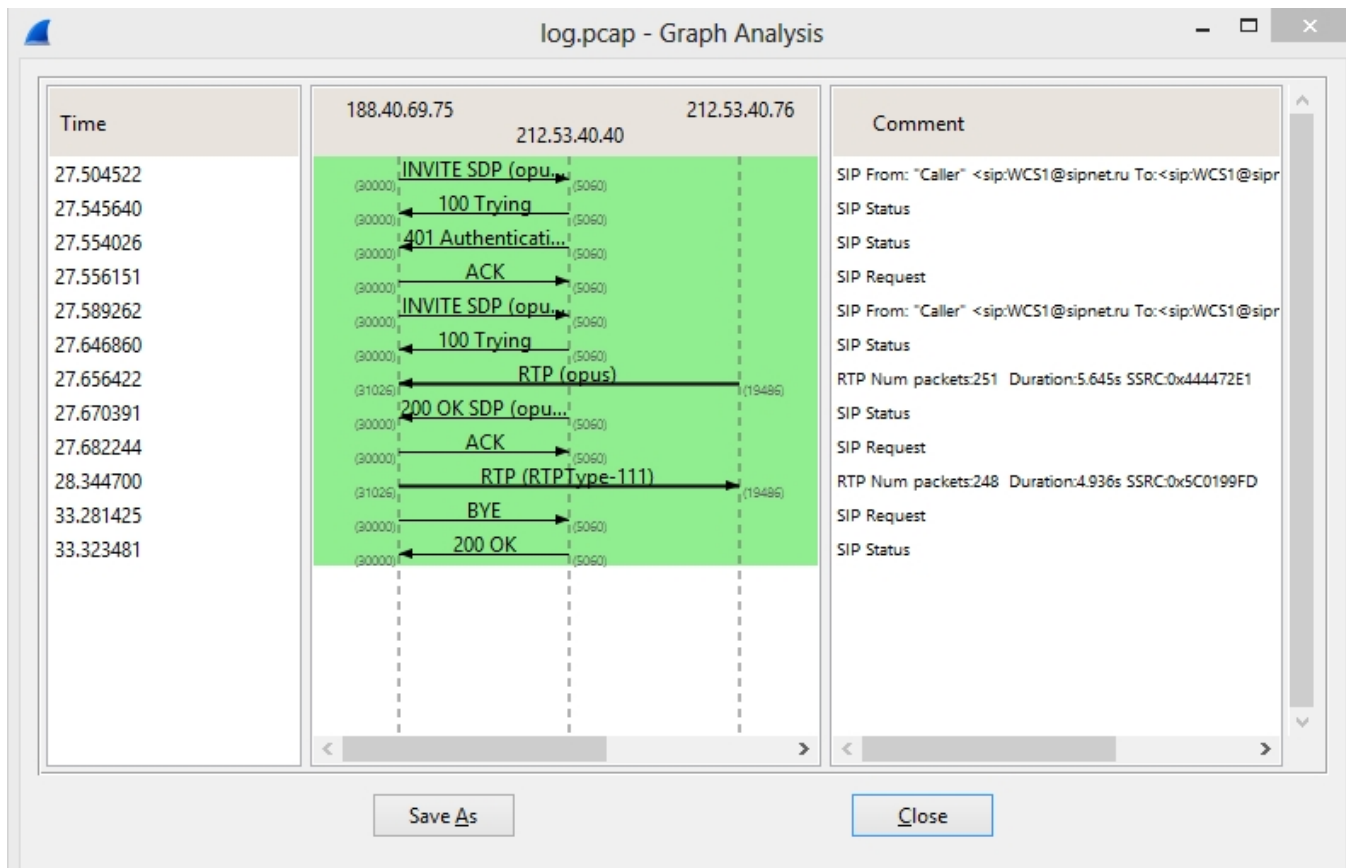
log.pcap - Graph Analysis

| Time | 188.40.69.75 212.53.40.40 212.53.40.76 | Comment |
|---|---|---|
| 27.504522 | (30000) INVITE SDP (opu... (5060) | SIP From: "Caller" <sip:WCS1@sipnet.ru To:<sip:WCS1@sipr |
| 27.545640 | (30000) 100 Trying (5060) | SIP Status |
| 27.554026 | (30000) 401 Authenticati... (5060) | SIP Status |
| 27.556151 | (30000) ACK (5060) | SIP Request |
| 27.589262 | (30000) INVITE SDP (opu... (5060) | SIP From: "Caller" <sip:WCS1@sipnet.ru To:<sip:WCS1@sipr |
| 27.646860 | (30000) 100 Trying (5060) | SIP Status |
| 27.656422 | (31026) RTP (opus) (19486) | RTP Num packets:251 Duration:5.645s SSRC:0x444472E1 |
| 27.670391 | (30000) 200 OK SDP (opu... (5060) | SIP Status |
| 27.682244 | (30000) ACK (5060) | SIP Request |
| 28.344700 | (31026) RTP (RTPType-111) (19486) | RTP Num packets:248 Duration:4.936s SSRC:0x5C0199FD |
| 33.281425 | (30000) BYE (5060) | SIP Request |
| 33.323481 | (30000) 200 OK (5060) | SIP Status |

Save As

Close